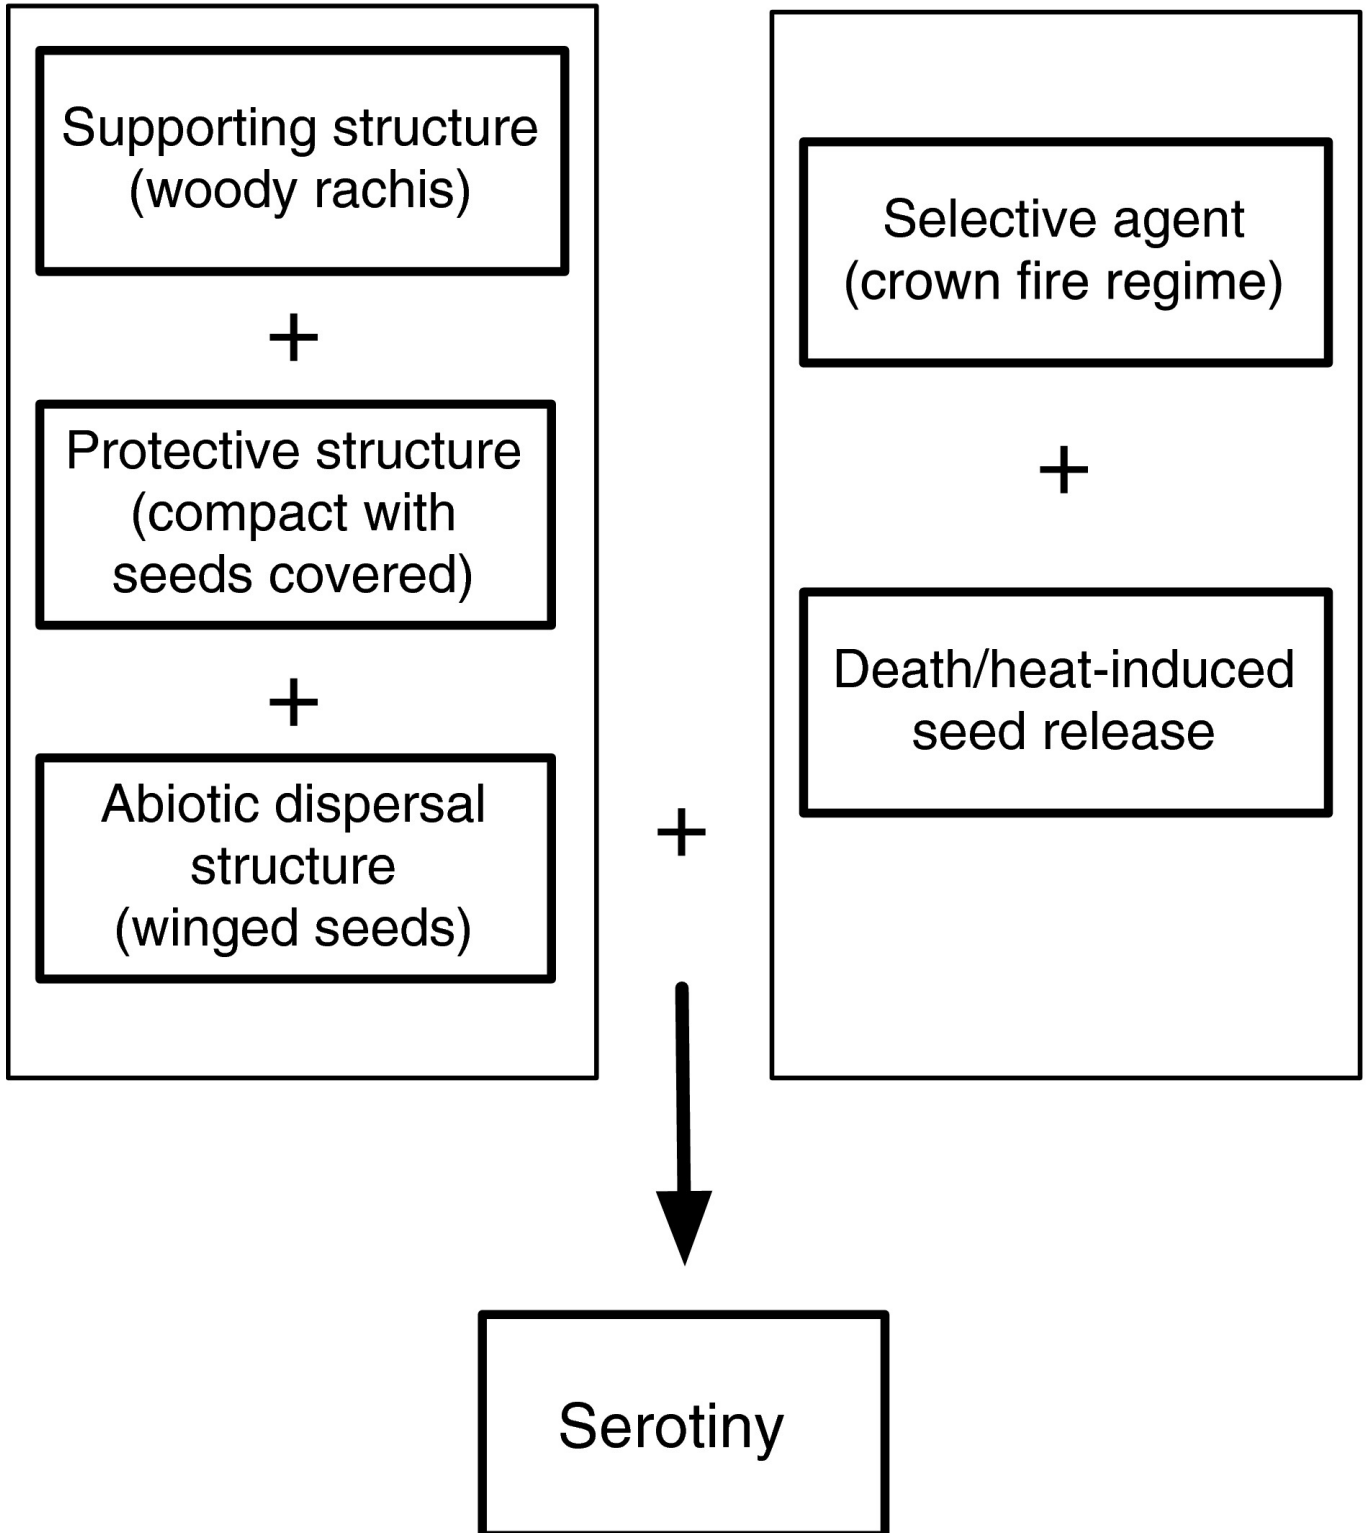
Supporting structure (woody rachis)

+

Protective structure (compact with seeds covered)

+

Abiotic dispersal structure (winged seeds)

+

Selective agent (crown fire regime)

+

Death/heat-induced seed release

Serotiny